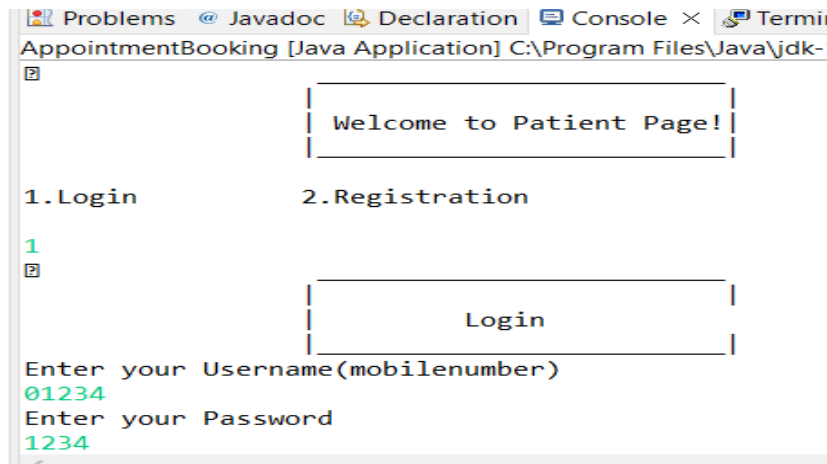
Problems @ Javadoc Declaration Console × Termin

AppointmentBooking [Java Application] C:\Program Files\Java\jdk-

?

| Welcome to Patient Page! |

1.Login 2.Registration

1

?

| Login |

Enter your Username(mobilenumber)
01234
Enter your Password
1234